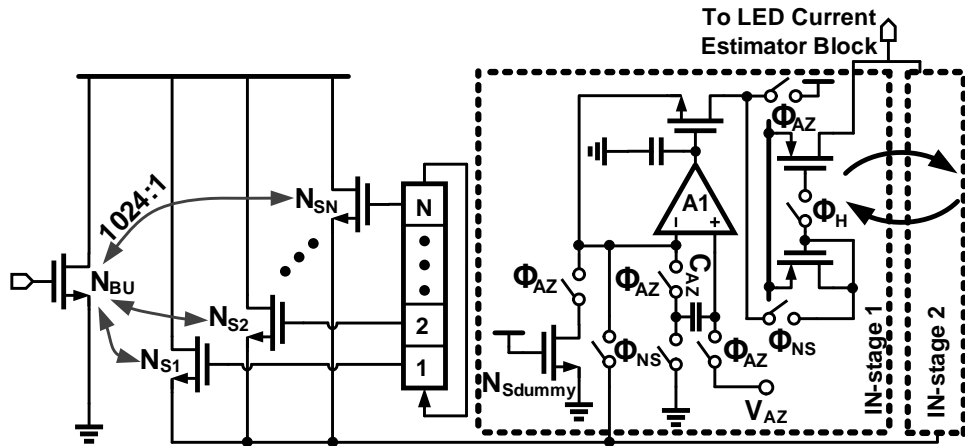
To LED Current Estimator Block

1024:1

$N_{SN}$

$N_{BU}$

$N_{S2}$

$N_{S1}$

N

2

1

$\Phi_{AZ}$

A1

-

+

$\Phi_{H}$

$\Phi_{AZ}$

$C_{AZ}$

$\Phi_{AZ}$

$\Phi_{NS}$

$\Phi_{NS}$

$\Phi_{AZ}$

$N_{Sdummy}$

$V_{AZ}$

IN-stage 1

IN-stage 2